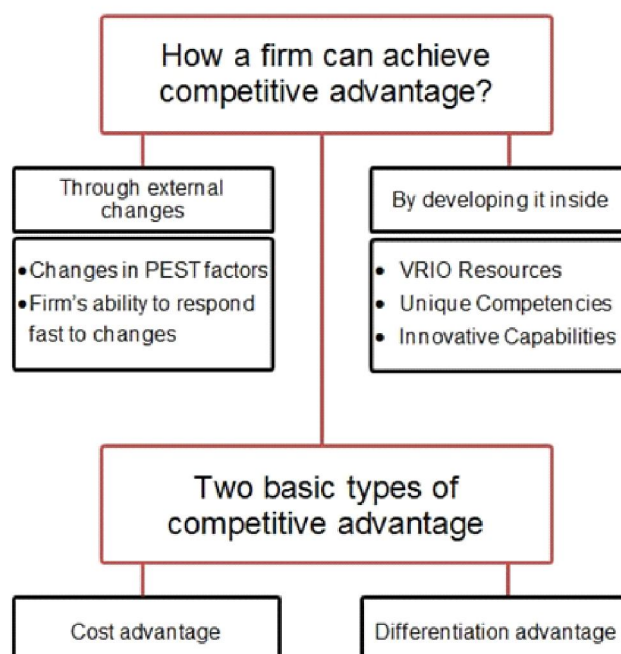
How a firm can achieve competitive advantage?

Through external changes

• Changes in PEST factors
• Firm's ability to respond fast to changes

By developing it inside

• VRIO Resources
• Unique Competencies
• Innovative Capabilities

Two basic types of competitive advantage

Cost advantage

Differentiation advantage